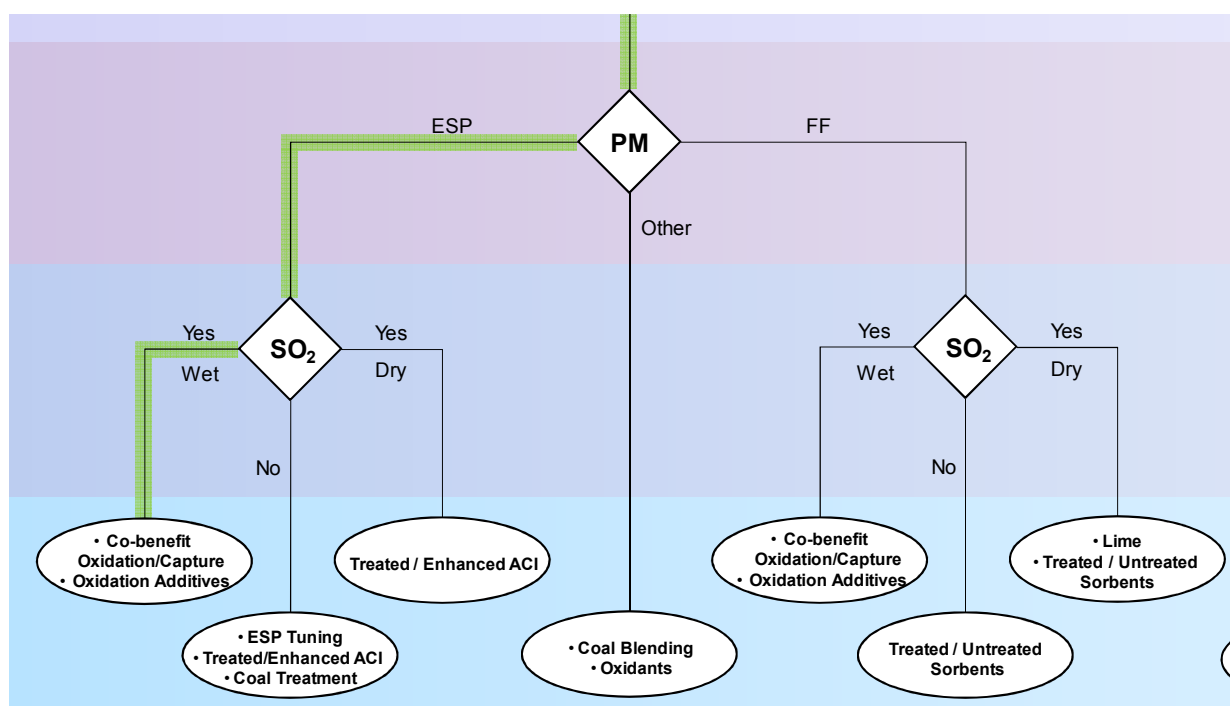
PM

ESP

FF

Other

$SO_2$

Yes

Wet

Yes

Dry

No

$SO_2$

Yes

Wet

Yes

Dry

No

• Co-benefit Oxidation/Capture
• Oxidation Additives

Treated / Enhanced ACI

• ESP Tuning
• Treated/Enhanced ACI
• Coal Treatment

• Coal Blending
• Oxidants

• Co-benefit Oxidation/Capture
• Oxidation Additives

Treated / Untreated Sorbents

• Lime
• Treated / Untreated Sorbents